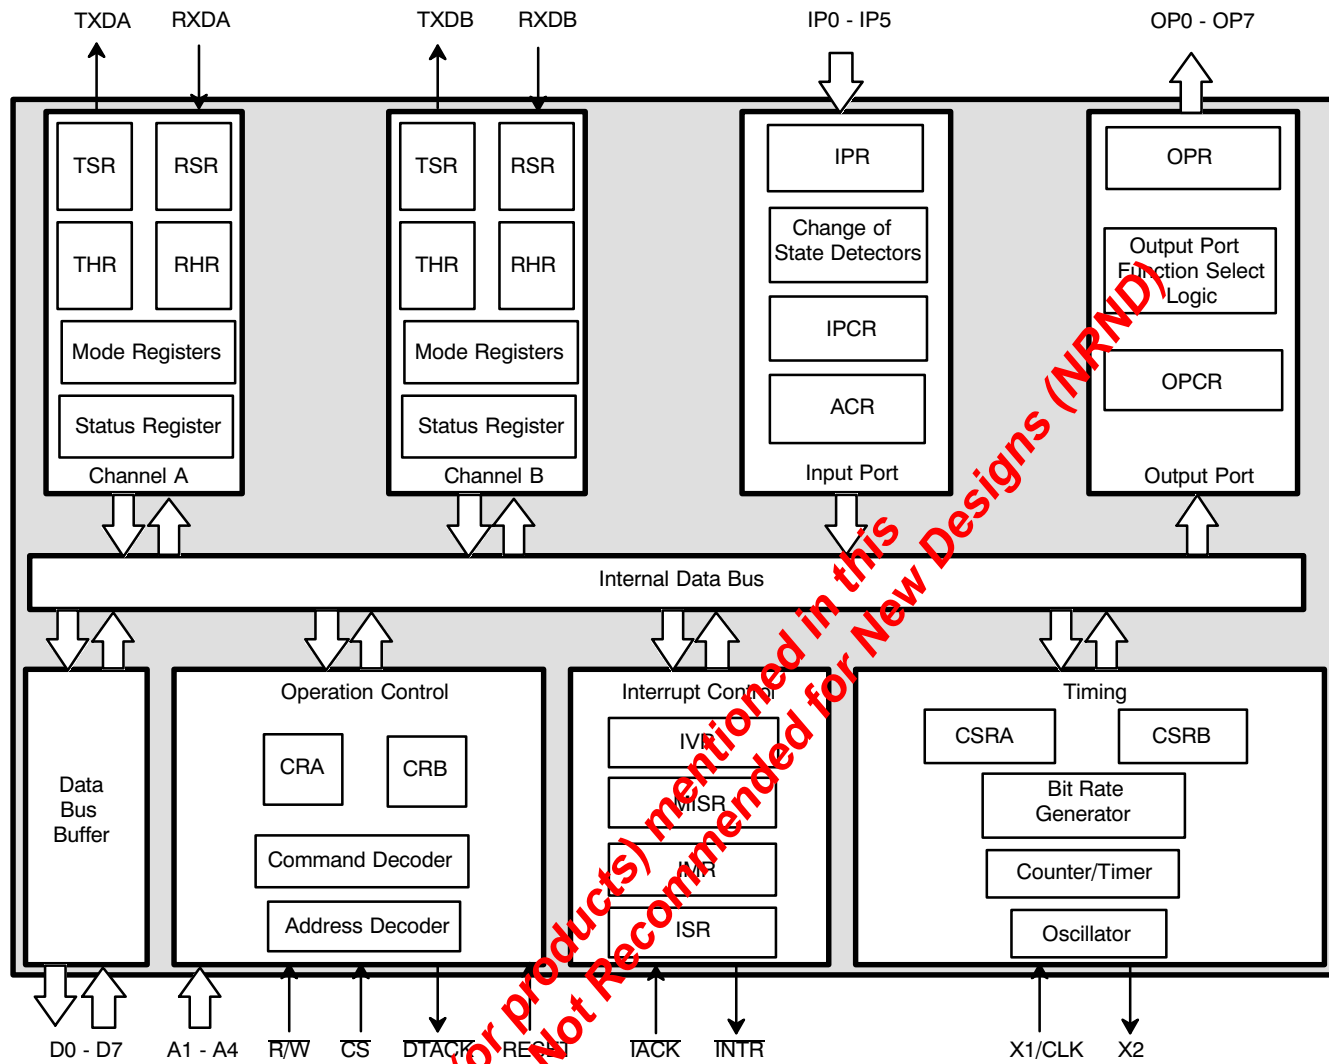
TXDA RXDA TXDB RXDB IP0 - IP5 OP0 - OP7

TSR RSR THR RHR Mode Registers Status Register Channel A

TSR RSR THR RHR Mode Registers Status Register Channel B

IPR Change of State Detectors IPCR ACR Input Port

OPR Output Port Function Select Logic OPCR Output Port

Internal Data Bus

Data Bus Buffer

Operation Control CRA CRB Command Decoder Address Decoder

Interrupt Control IVR MISR IMR ISR

Timing CSRA CSRB Bit Rate Generator Counter/Timer Oscillator

D0 - D7 A1 - A4 $\overline{R/W}$ $\overline{CS}$ $\overline{DTACK}$ RESET $\overline{IACK}$ $\overline{INTR}$ X1/CLK X2

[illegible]or products) mentioned in this
Not Recommended for New Designs (NRND)